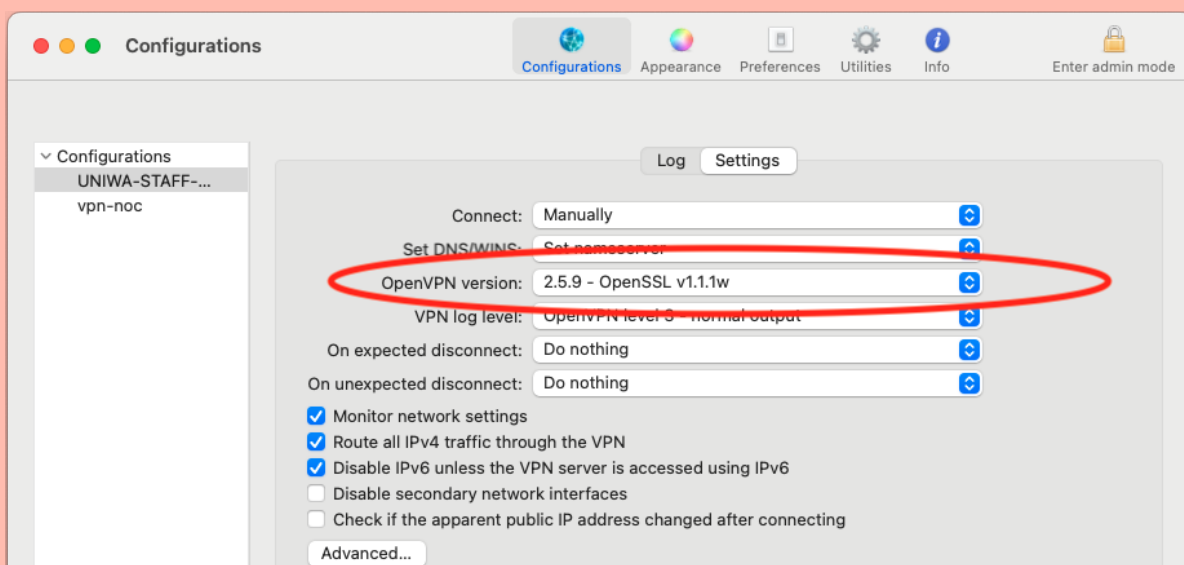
Configurations

Configurations Appearance Preferences Utilities Info

Enter admin mode

Configurations
UNIWA-STAFF-...
vpn-noc

Log Settings

Connect: Manually
Set DNS/WINS: Set nameserver
OpenVPN version: 2.5.9 - OpenSSL v1.1.1w
VPN log level: OpenVPN level 3 - normal output
On expected disconnect: Do nothing
On unexpected disconnect: Do nothing

Monitor network settings
Route all IPv4 traffic through the VPN
Disable IPv6 unless the VPN server is accessed using IPv6
Disable secondary network interfaces
Check if the apparent public IP address changed after connecting

Advanced...